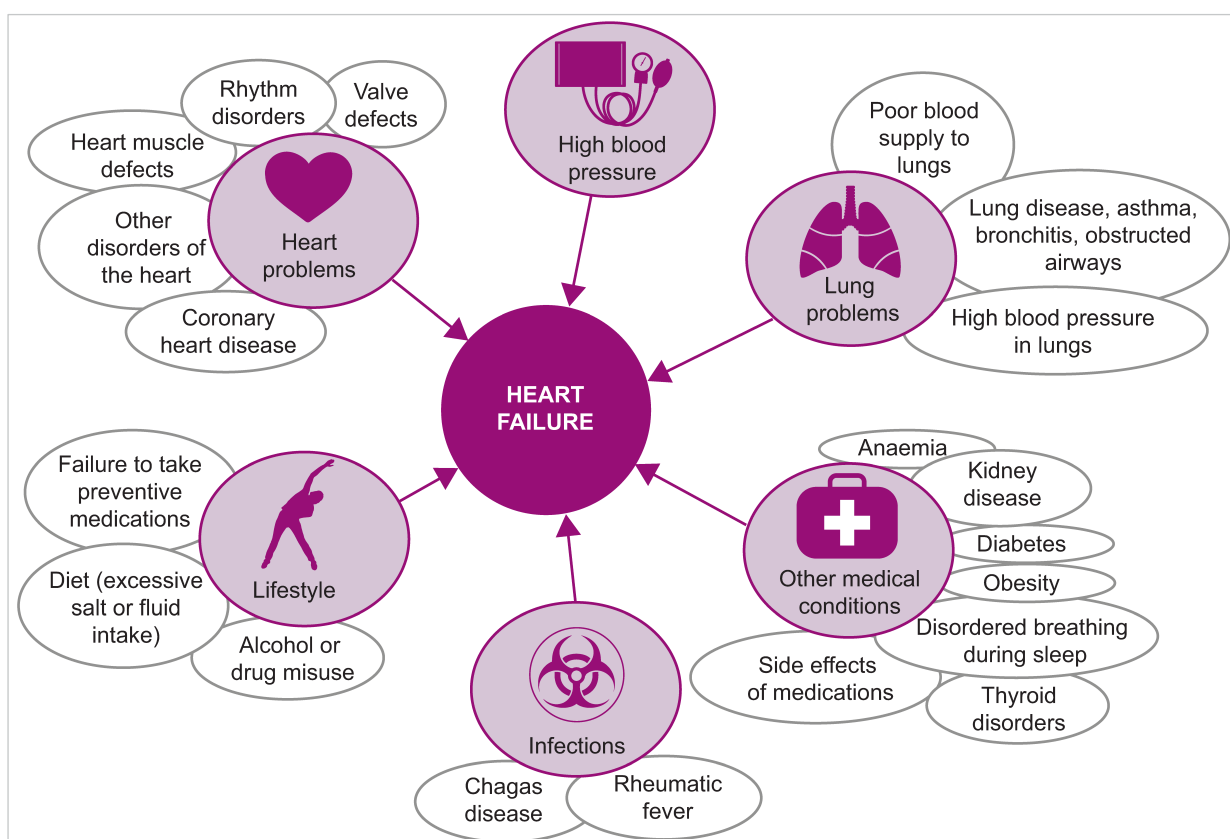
HEART FAILURE

High blood pressure

Heart problems

Rhythm disorders

Valve defects

Heart muscle defects

Other disorders of the heart

Coronary heart disease

Lung problems

Poor blood supply to lungs

Lung disease, asthma, bronchitis, obstructed airways

High blood pressure in lungs

Lifestyle

Failure to take preventive medications

Diet (excessive salt or fluid intake)

Alcohol or drug misuse

Infections

Chagas disease

Rheumatic fever

Other medical conditions

Anaemia

Kidney disease

Diabetes

Obesity

Disordered breathing during sleep

Side effects of medications

Thyroid disorders